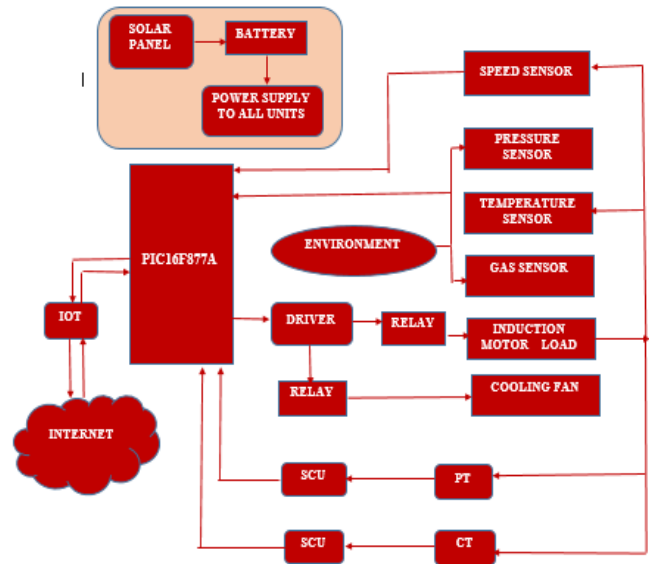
SOLAR PANEL
BATTERY
POWER SUPPLY TO ALL UNITS
SPEED SENSOR
PRESSURE SENSOR
TEMPERATURE SENSOR
ENVIRONMENT
GAS SENSOR
PIC16F877A
IOT
INTERNET
DRIVER
RELAY
INDUCTION MOTOR LOAD
RELAY
COOLING FAN
SCU
PT
SCU
CT